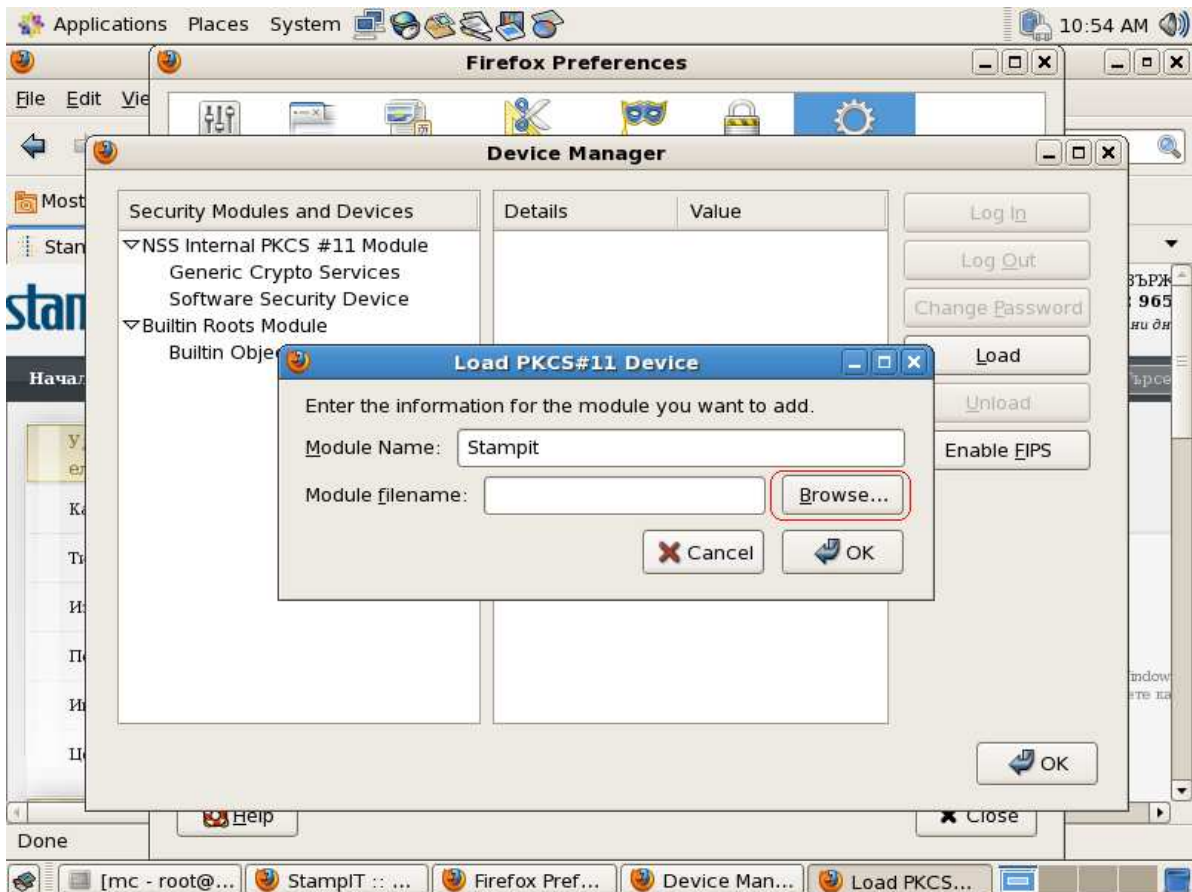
Applications Places System

10:54 AM

Firefox Preferences

File Edit Vie

Device Manager

Most

Stan

stan

Начал

У
ел

Ка

Ти

Из

П

И

Ц

Security Modules and Devices

▽NSS Internal PKCS #11 Module
Generic Crypto Services
Software Security Device
▽Builtin Roots Module
Builtin Obje

Details | Value

Log In

Log Out

Change Password

Load

Unload

Enable FIPS

Load PKCS#11 Device

Enter the information for the module you want to add.

Module Name: Stampit

Module filename:

Browse...

Cancel

OK

OK

Help

Close

ЪРЖ
965
ни дн

ърсе

indow
ете ка

Done

[mc - root@... StampIT :: ... Firefox Pref... Device Man... Load PKCS...